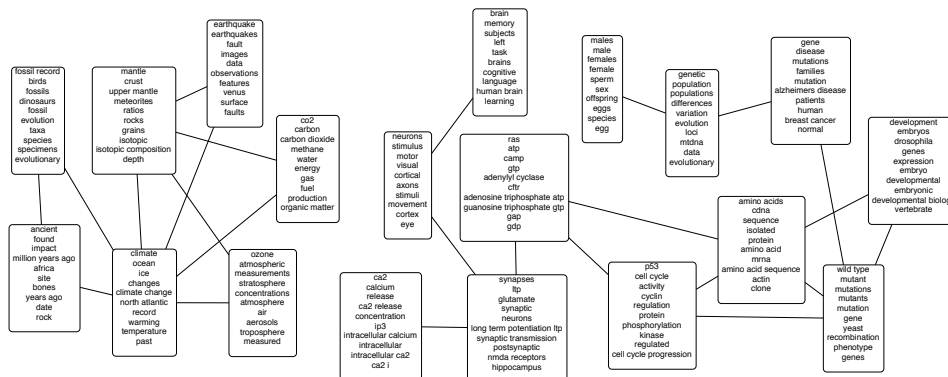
fossil record
birds
fossils
dinosaurs
fossil
evolution
taxa
species
specimens
evolutionary

mantle
crust
upper mantle
meteorites
ratios
rocks
grains
isotopic
isotopic composition
depth

earthquake
earthquakes
fault
images
data
observations
features
venus
surface
faults

co2
carbon
carbon dioxide
methane
water
energy
gas
fuel
production
organic matter

ancient
found
impact
million years ago
africa
site
bones
years ago
date
rock

climate
ocean
ice
changes
climate change
north atlantic
record
warming
temperature
past

ozone
atmospheric
measurements
stratosphere
concentrations
atmosphere
air
aerosols
troposphere
measured

brain
memory
subjects
left
task
brains
cognitive
language
human brain
learning

neurons
stimulus
motor
visual
cortical
axons
stimuli
movement
cortex
eye

males
male
females
female
sperm
sex
offspring
eggs
species
egg

genetic
population
populations
differences
variation
evolution
loci
mtdna
data
evolutionary

gene
disease
mutations
families
mutation
alzheimers disease
patients
human
breast cancer
normal

development
embryos
drosophila
genes
expression
embryo
developmental
embryonic
developmental biolog
vertebrate

ras
atp
camp
gtp
adenylyl cyclase
cftr
adenosine triphosphate atp
guanosine triphosphate gtp
gap
gdp

amino acids
cdna
sequence
isolated
protein
amino acid
mrna
amino acid sequence
actin
clone

ca2
calcium
release
ca2 release
concentration
ip3
intracellular calcium
intracellular
intracellular ca2
ca2 i

synapses
ltp
glutamate
synaptic
neurons
long term potentiation ltp
synaptic transmission
postsynaptic
nmda receptors
hippocampus

p53
cell cycle
activity
cyclin
regulation
protein
phosphorylation
kinase
regulated
cell cycle progression

wild type
mutant
mutations
mutants
mutation
gene
yeast
recombination
phenotype
genes